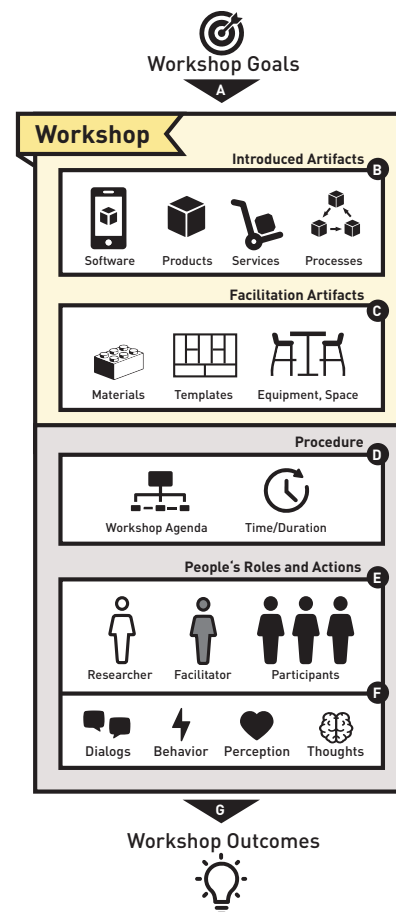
Workshop Goals

A

Workshop

Introduced Artifacts

B

Software Products Services Processes

Facilitation Artifacts

C

Materials Templates Equipment, Space

Procedure

D

Workshop Agenda Time/Duration

People's Roles and Actions

E

Researcher Facilitator Participants

F

Dialogs Behavior Perception Thoughts

G

Workshop Outcomes